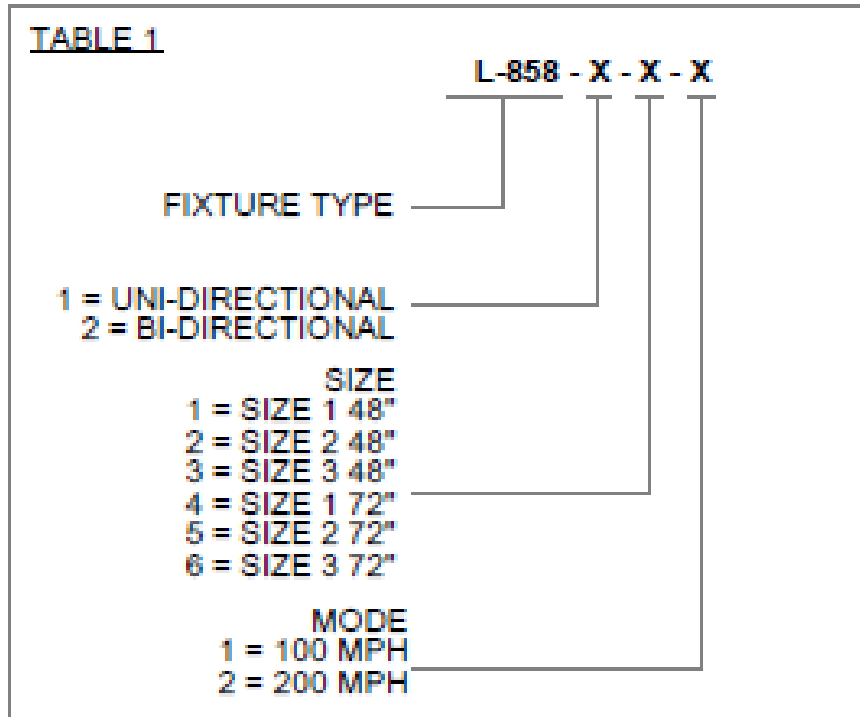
TABLE 1

L-858 - X - X - X

FIXTURE TYPE

1 = UNI-DIRECTIONAL
2 = BI-DIRECTIONAL

SIZE
1 = SIZE 1 48"
2 = SIZE 2 48"
3 = SIZE 3 48"
4 = SIZE 1 72"
5 = SIZE 2 72"
6 = SIZE 3 72"

MODE
1 = 100 MPH
2 = 200 MPH